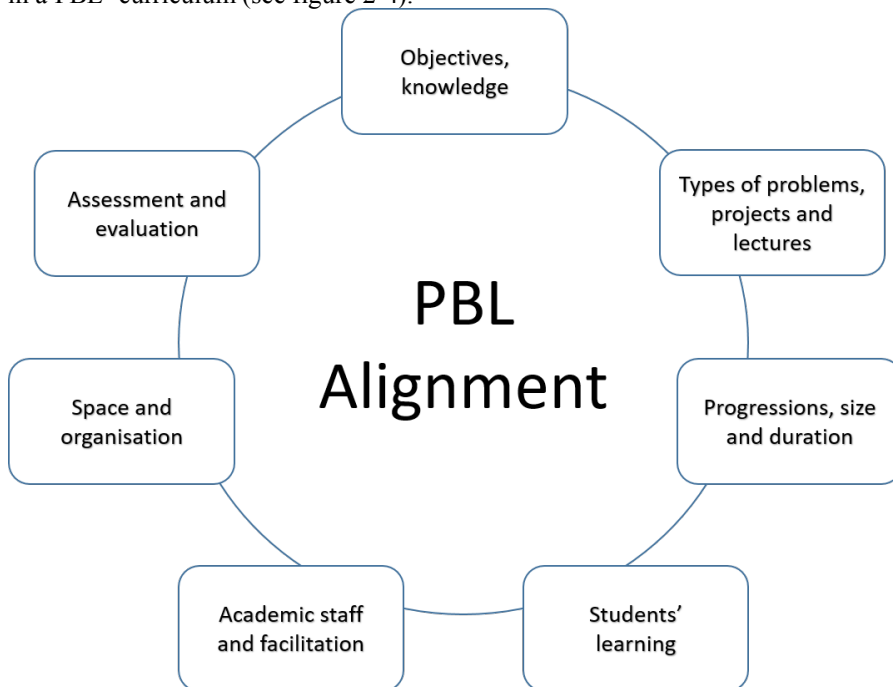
in a PBL curriculum (see figure 2-4).

Objectives, knowledge

Types of problems, projects and lectures

Progressions, size and duration

Students' learning

Academic staff and facilitation

Space and organisation

Assessment and evaluation

PBL Alignment